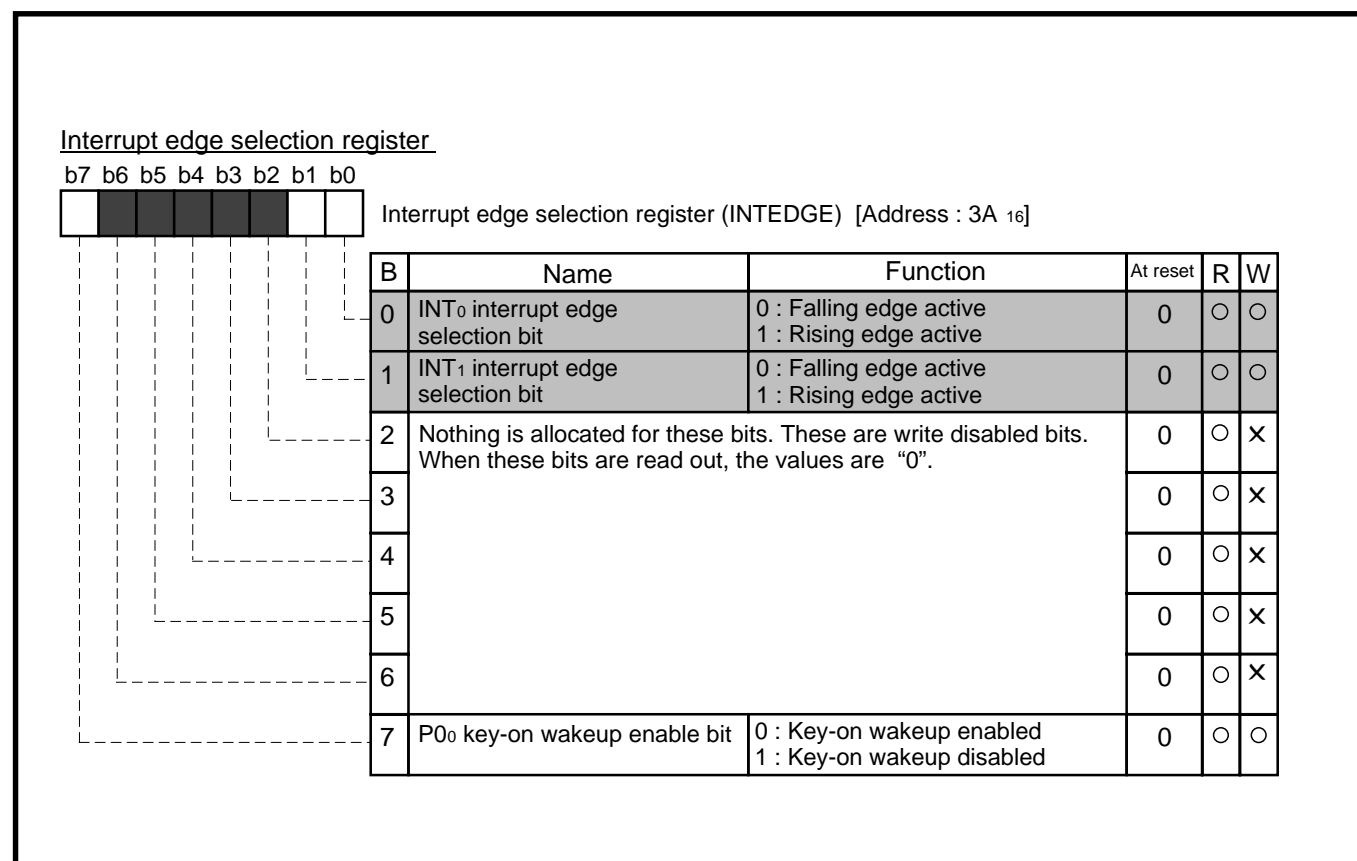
Interrupt edge selection register

b7 b6 b5 b4 b3 b2 b1 b0

Interrupt edge selection register (INTEDGE) [Address : 3A $_{16}$]

| B | Name | Function | At reset | R | W |
|---|---|---|---|---|---|
| 0 | INT$_0$ interrupt edge selection bit | 0 : Falling edge active<br>1 : Rising edge active | 0 | ○ | ○ |
| 1 | INT$_1$ interrupt edge selection bit | 0 : Falling edge active<br>1 : Rising edge active | 0 | ○ | ○ |
| 2 | Nothing is allocated for these bits. These are write disabled bits. When these bits are read out, the values are "0". | | 0 | ○ | × |
| 3 | | | 0 | ○ | × |
| 4 | | | 0 | ○ | × |
| 5 | | | 0 | ○ | × |
| 6 | | | 0 | ○ | × |
| 7 | P0$_0$ key-on wakeup enable bit | 0 : Key-on wakeup enabled<br>1 : Key-on wakeup disabled | 0 | ○ | ○ |